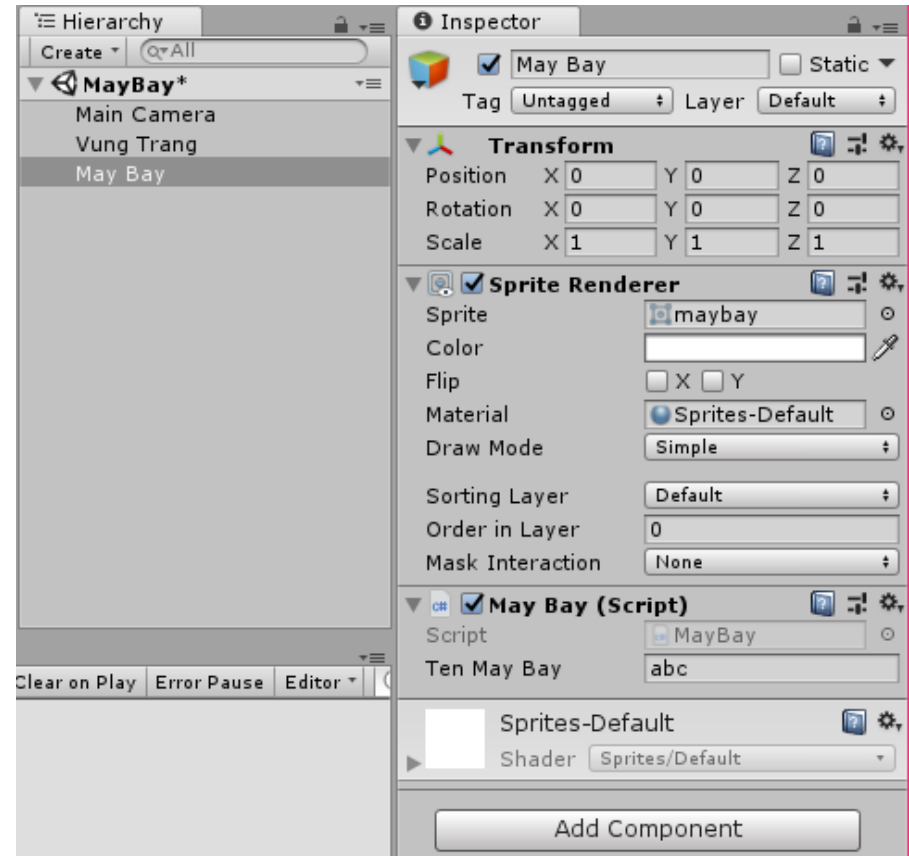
Hierarchy
Create
Q▾All
MayBay*
Main Camera
Vung Trang
May Bay

Clear on Play | Error Pause | Editor

Inspector
May Bay
Static
Tag Untagged
Layer Default

Transform
Position X 0 Y 0 Z 0
Rotation X 0 Y 0 Z 0
Scale X 1 Y 1 Z 1

Sprite Renderer
Sprite maybay
Color
Flip X Y
Material Sprites-Default
Draw Mode Simple
Sorting Layer Default
Order in Layer 0
Mask Interaction None

May Bay (Script)
Script MayBay
Ten May Bay abc

Sprites-Default
Shader Sprites/Default

Add Component